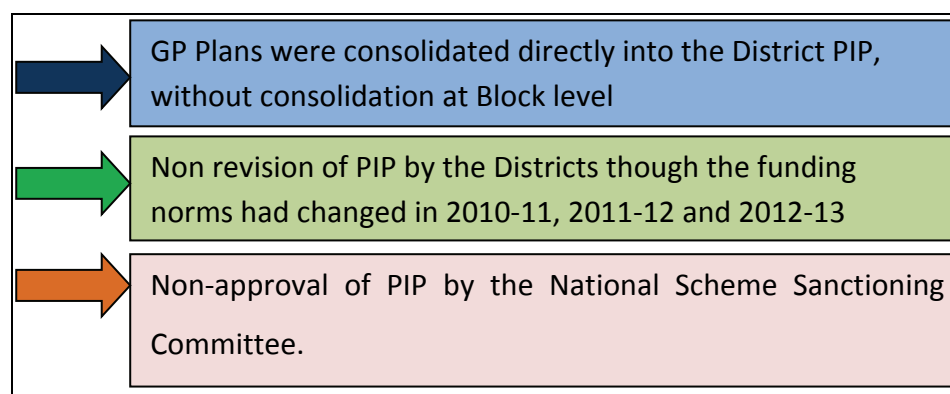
GP Plans were consolidated directly into the District PIP, without consolidation at Block level

Non revision of PIP by the Districts though the funding norms had changed in 2010-11, 2011-12 and 2012-13

Non-approval of PIP by the National Scheme Sanctioning Committee.